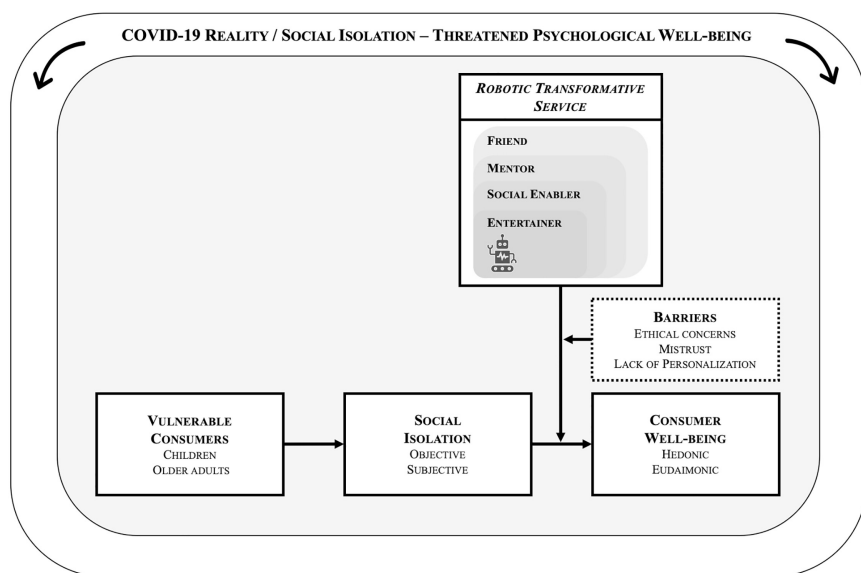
COVID-19 Reality / Social Isolation – Threatened Psychological Well-being

Robotic Transformative Service

Friend

Mentor

Social Enabler

Entertainer

Barriers
Ethical concerns
Mistrust
Lack of Personalization

Vulnerable Consumers
Children
Older adults

Social Isolation
Objective
Subjective

Consumer Well-being
Hedonic
Eudaimonic